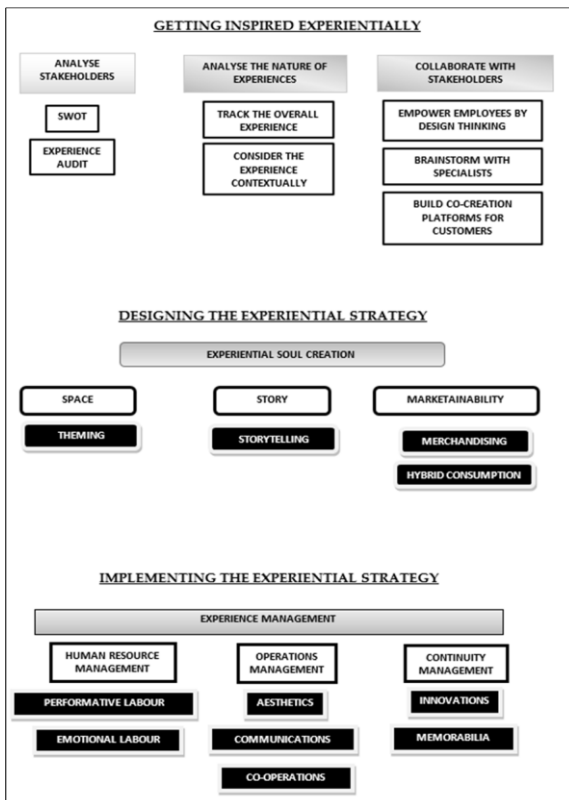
GETTING INSPIRED EXPERIENTIALLY

ANALYSE STAKEHOLDERS

SWOT

EXPERIENCE AUDIT

ANALYSE THE NATURE OF EXPERIENCES

TRACK THE OVERALL EXPERIENCE

CONSIDER THE EXPERIENCE CONTEXTUALLY

COLLABORATE WITH STAKEHOLDERS

EMPOWER EMPLOYEES BY DESIGN THINKING

BRAINSTORM WITH SPECIALISTS

BUILD CO-CREATION PLATFORMS FOR CUSTOMERS

DESIGNING THE EXPERIENTIAL STRATEGY

EXPERIENTIAL SOUL CREATION

SPACE

THEMING

STORY

STORYTELLING

MARKETAINABILITY

MERCHANDISING

HYBRID CONSUMPTION

IMPLEMENTING THE EXPERIENTIAL STRATEGY

EXPERIENCE MANAGEMENT

HUMAN RESOURCE MANAGEMENT

PERFORMATIVE LABOUR

EMOTIONAL LABOUR

OPERATIONS MANAGEMENT

AESTHETICS

COMMUNICATIONS

CO-OPERATIONS

CONTINUITY MANAGEMENT

INNOVATIONS

MEMORABILIA